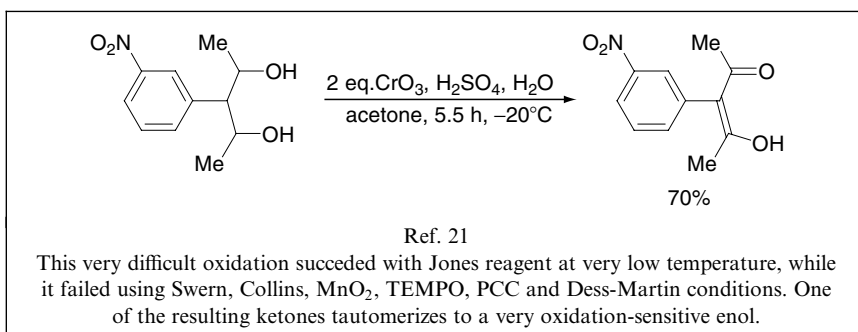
$O_2N$ Me OH OH Me

2 eq.$CrO_3$, $H_2SO_4$, $H_2O$
acetone, 5.5 h, –20°C

$O_2N$ Me O Me OH

70%

Ref. 21

This very difficult oxidation succeded with Jones reagent at very low temperature, while it failed using Swern, Collins, $MnO_2$, TEMPO, PCC and Dess-Martin conditions. One of the resulting ketones tautomerizes to a very oxidation-sensitive enol.